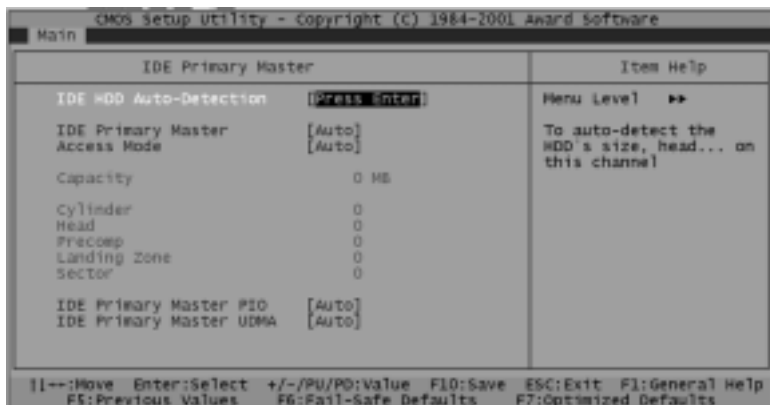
CMOS Setup Utility - Copyright (C) 1984-2001 Award Software
Main

| IDE Primary Master | | Item Help |
|---|---|---|
| IDE HDD Auto-Detection | [Press Enter] | Menu Level ▸▸ |
| IDE Primary Master | [Auto] | To auto-detect the HDD's size, head... on this channel |
| Access Mode | [Auto] | |
| Capacity | 0 MB | |
| Cylinder | 0 | |
| Head | 0 | |
| Precomp | 0 | |
| Landing Zone | 0 | |
| Sector | 0 | |
| IDE Primary Master PIO | [Auto] | |
| IDE Primary Master UDMA | [Auto] | |

↑↓→←:Move Enter:Select +/-/PU/PD:Value F10:Save ESC:Exit F1:General Help
F5:Previous Values F6:Fail-Safe Defaults F7:Optimized Defaults